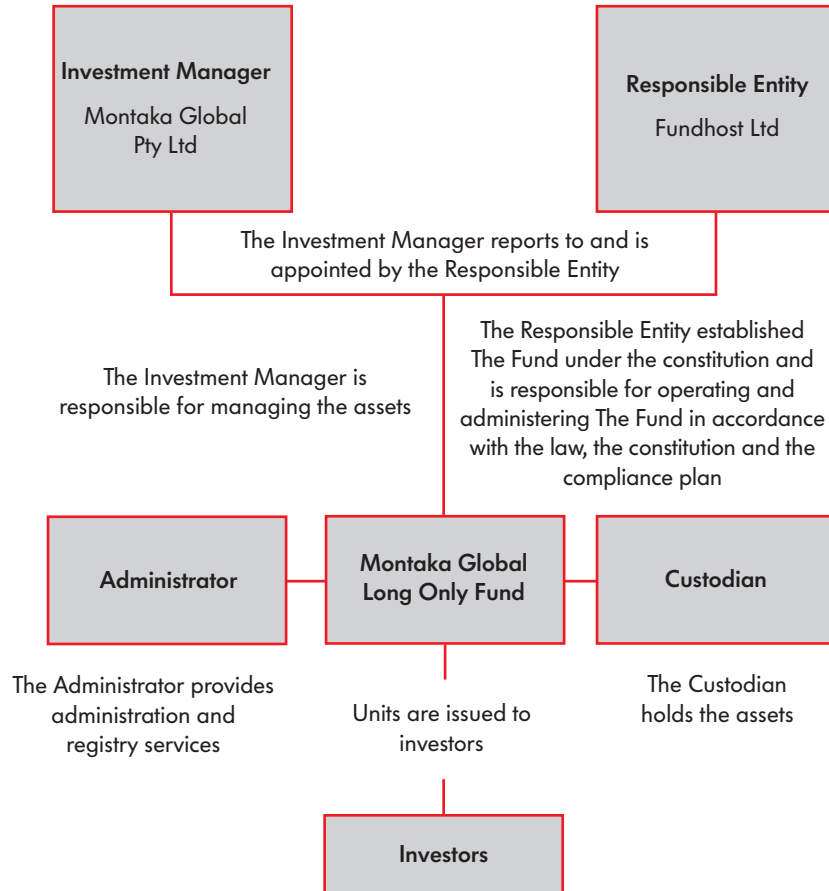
Investment Manager
Montaka Global Pty Ltd

Responsible Entity
Fundhost Ltd

The Investment Manager reports to and is appointed by the Responsible Entity

The Investment Manager is responsible for managing the assets

The Responsible Entity established The Fund under the constitution and is responsible for operating and administering The Fund in accordance with the law, the constitution and the compliance plan

Administrator

Montaka Global Long Only Fund

Custodian

The Administrator provides administration and registry services

Units are issued to investors

The Custodian holds the assets

Investors